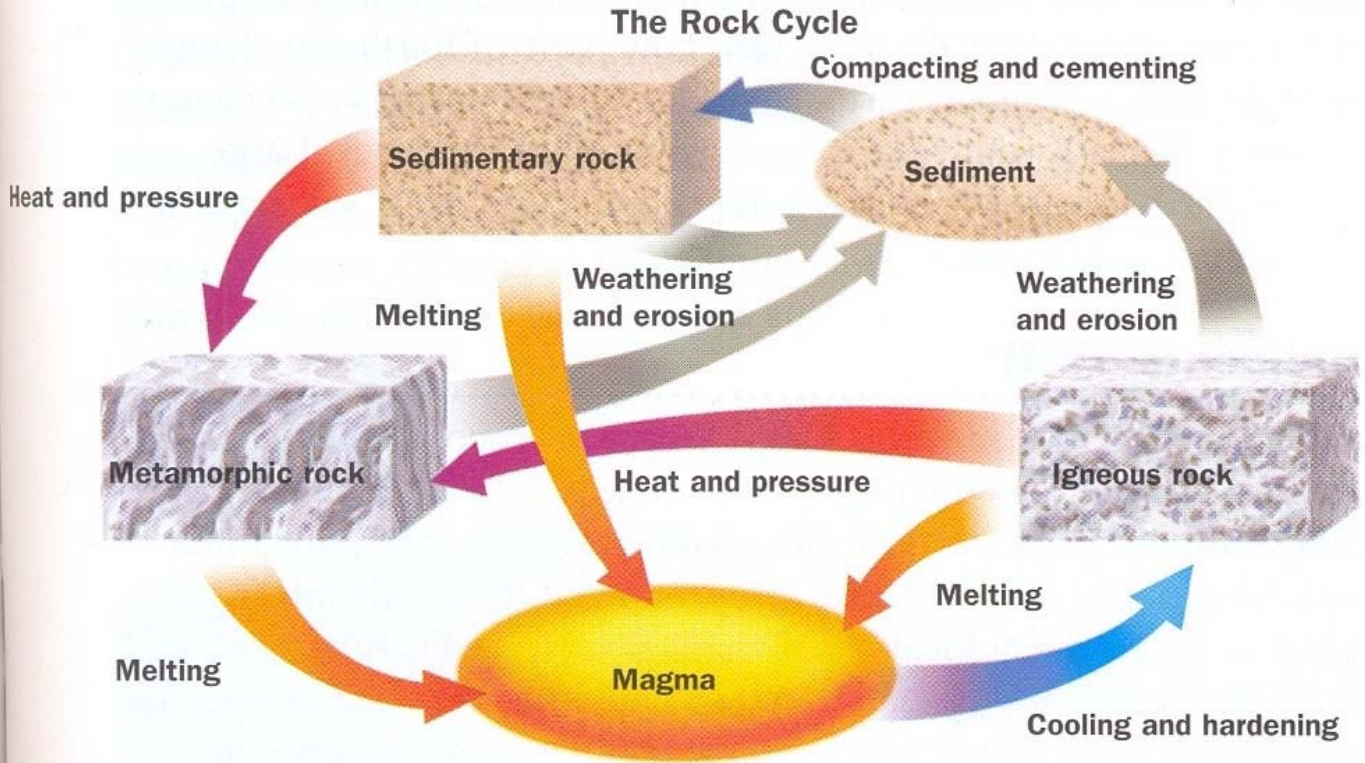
The Rock Cycle

Compacting and cementing

Sedimentary rock

Sediment

Heat and pressure

Weathering and erosion

Melting

Weathering and erosion

Metamorphic rock

Heat and pressure

Igneous rock

Melting

Melting

Magma

Cooling and hardening